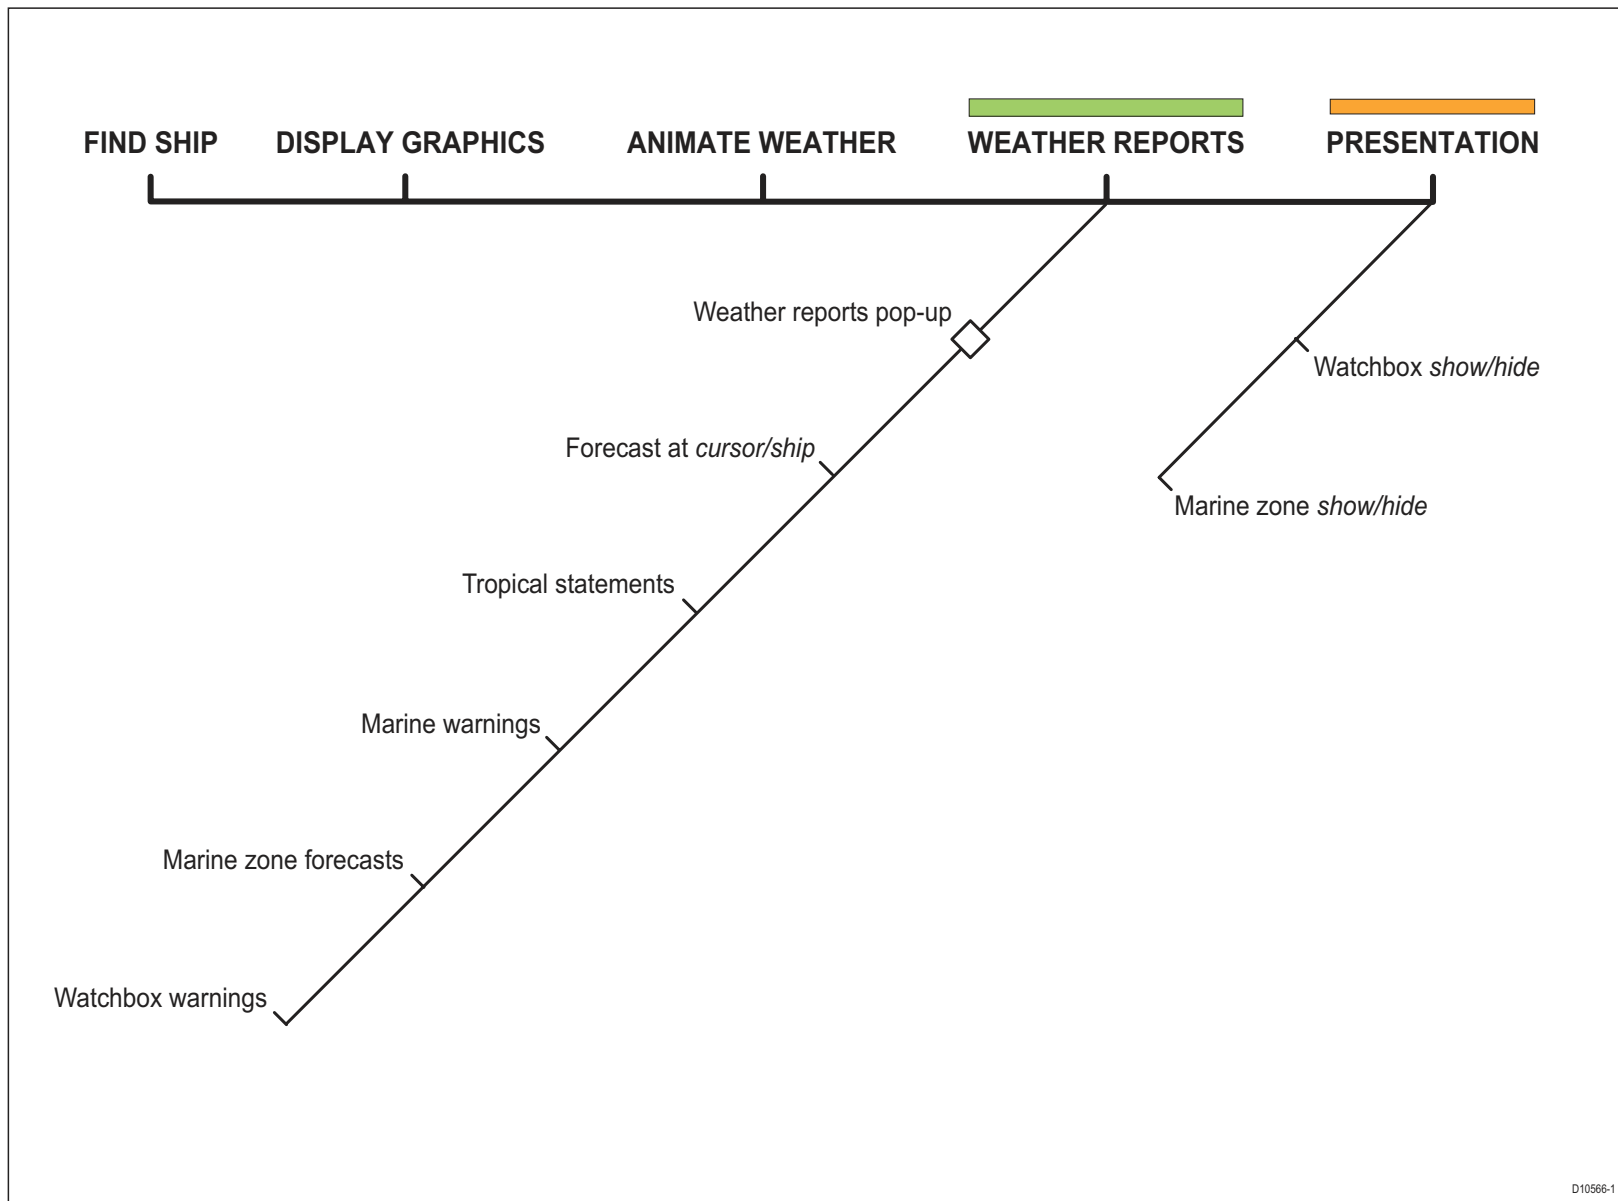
FIND SHIP
DISPLAY GRAPHICS
ANIMATE WEATHER
WEATHER REPORTS
PRESENTATION

Weather reports pop-up
Forecast at *cursor/ship*
Tropical statements
Marine warnings
Marine zone forecasts
Watchbox warnings

Watchbox *show/hide*
Marine zone *show/hide*

D10566-1